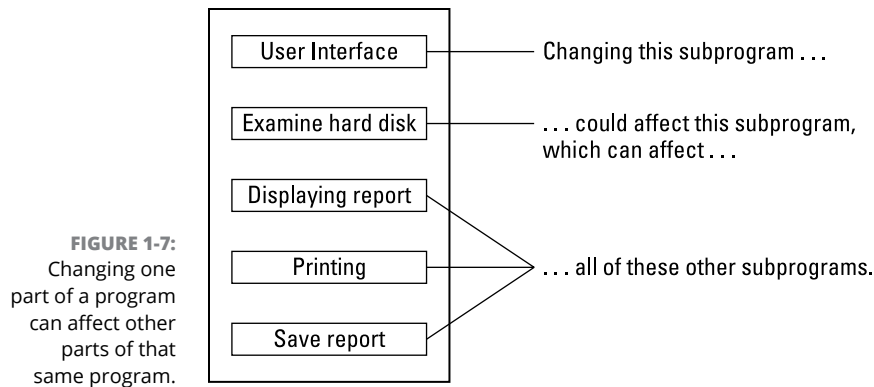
User Interface

Changing this subprogram . . .

Examine hard disk

. . . could affect this subprogram, which can affect . . .

Displaying report

Printing

Save report

. . . all of these other subprograms.

FIGURE 1-7: Changing one part of a program can affect other parts of that same program.